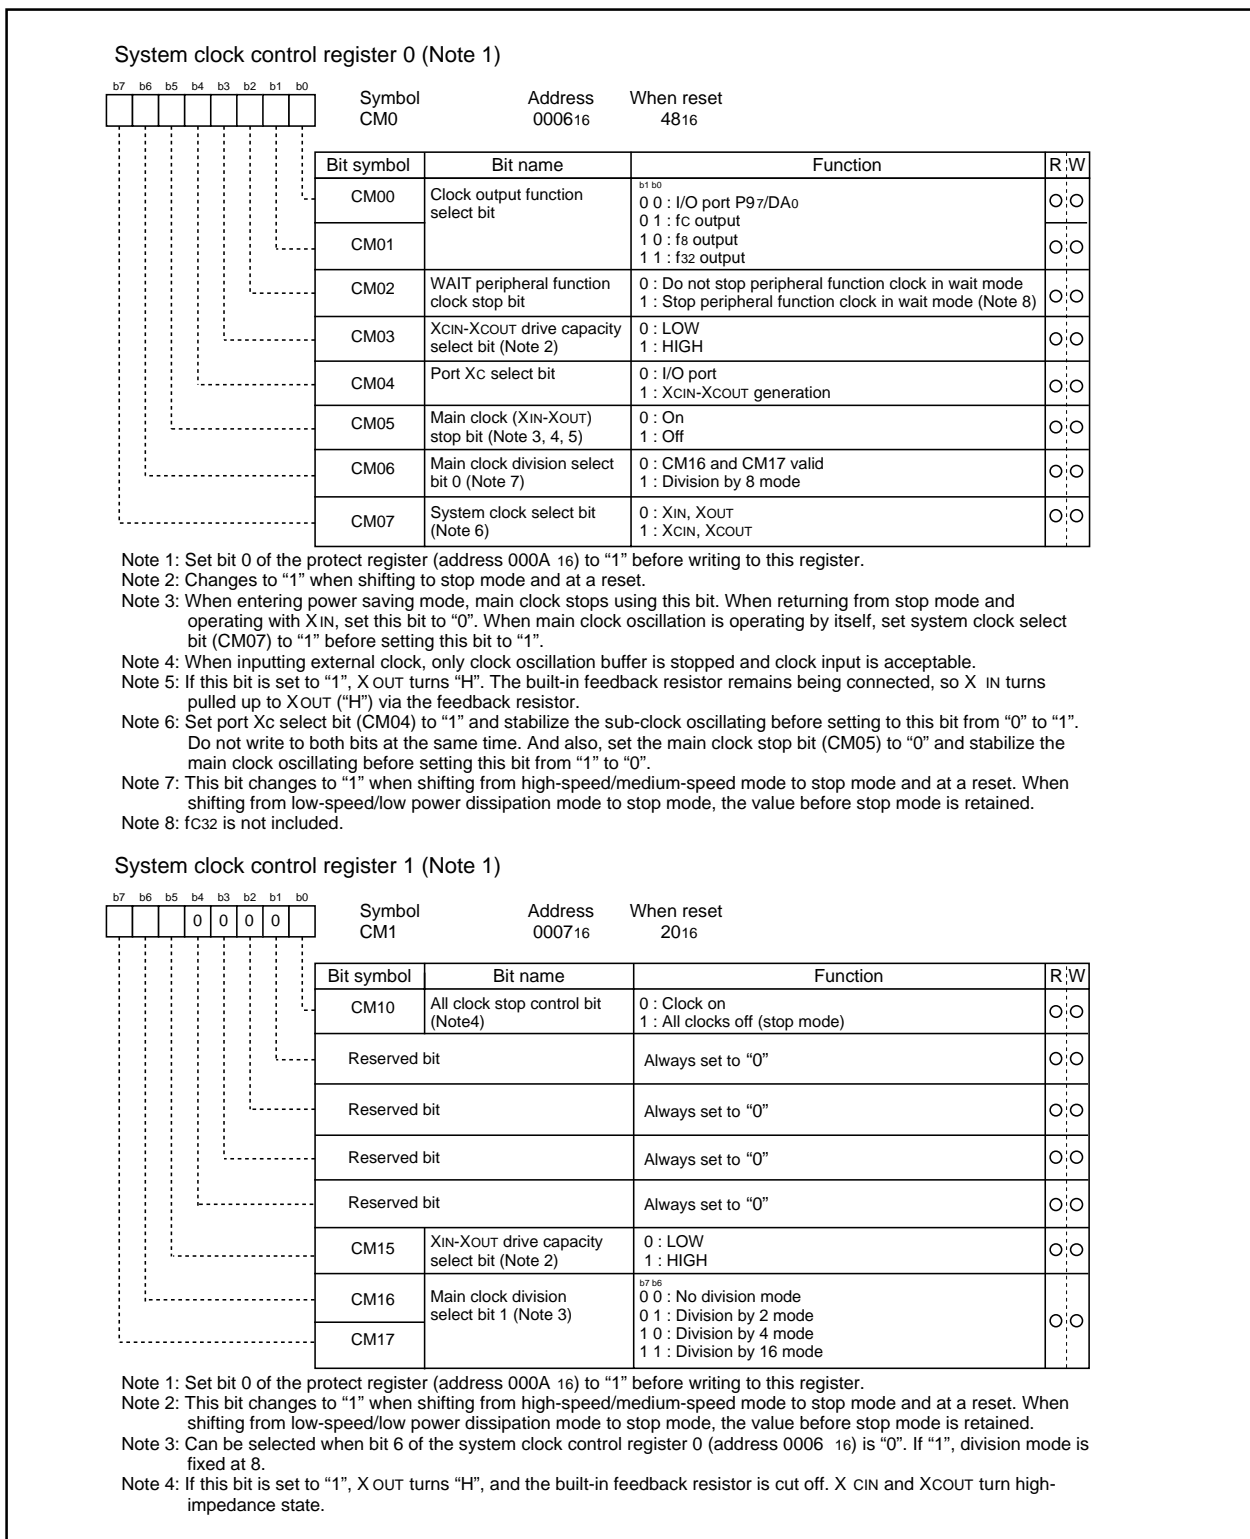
System clock control register 0 (Note 1)

b7 b6 b5 b4 b3 b2 b1 b0

Symbol CM0 Address $0006_{16}$ When reset $48_{16}$

| Bit symbol | Bit name | Function | R | W |
|---|---|---|---|---|
| CM00 | Clock output function select bit | b1 b0<br>0 0 : I/O port $P9_7/DA_0$<br>0 1 : fC output<br>1 0 : $f_8$ output<br>1 1 : $f_{32}$ output | O | O |
| CM01 | | | O | O |
| CM02 | WAIT peripheral function clock stop bit | 0 : Do not stop peripheral function clock in wait mode<br>1 : Stop peripheral function clock in wait mode (Note 8) | O | O |
| CM03 | XCIN-XCOUT drive capacity select bit (Note 2) | 0 : LOW<br>1 : HIGH | O | O |
| CM04 | Port Xc select bit | 0 : I/O port<br>1 : XCIN-XCOUT generation | O | O |
| CM05 | Main clock (XIN-XOUT) stop bit (Note 3, 4, 5) | 0 : On<br>1 : Off | O | O |
| CM06 | Main clock division select bit 0 (Note 7) | 0 : CM16 and CM17 valid<br>1 : Division by 8 mode | O | O |
| CM07 | System clock select bit (Note 6) | 0 : XIN, XOUT<br>1 : XCIN, XCOUT | O | O |

Note 1: Set bit 0 of the protect register (address $000A_{16}$) to “1” before writing to this register.
Note 2: Changes to “1” when shifting to stop mode and at a reset.
Note 3: When entering power saving mode, main clock stops using this bit. When returning from stop mode and operating with XIN, set this bit to “0”. When main clock oscillation is operating by itself, set system clock select bit (CM07) to “1” before setting this bit to “1”.
Note 4: When inputting external clock, only clock oscillation buffer is stopped and clock input is acceptable.
Note 5: If this bit is set to “1”, XOUT turns “H”. The built-in feedback resistor remains being connected, so XIN turns pulled up to XOUT (“H”) via the feedback resistor.
Note 6: Set port Xc select bit (CM04) to “1” and stabilize the sub-clock oscillating before setting to this bit from “0” to “1”. Do not write to both bits at the same time. And also, set the main clock stop bit (CM05) to “0” and stabilize the main clock oscillating before setting this bit from “1” to “0”.
Note 7: This bit changes to “1” when shifting from high-speed/medium-speed mode to stop mode and at a reset. When shifting from low-speed/low power dissipation mode to stop mode, the value before stop mode is retained.
Note 8: $fC_{32}$ is not included.

System clock control register 1 (Note 1)

b7 b6 b5 b4 b3 b2 b1 b0
0 0 0 0

Symbol CM1 Address $0007_{16}$ When reset $20_{16}$

| Bit symbol | Bit name | Function | R | W |
|---|---|---|---|---|
| CM10 | All clock stop control bit (Note4) | 0 : Clock on<br>1 : All clocks off (stop mode) | O | O |
| Reserved bit | | Always set to “0” | O | O |
| Reserved bit | | Always set to “0” | O | O |
| Reserved bit | | Always set to “0” | O | O |
| Reserved bit | | Always set to “0” | O | O |
| CM15 | XIN-XOUT drive capacity select bit (Note 2) | 0 : LOW<br>1 : HIGH | O | O |
| CM16 | Main clock division select bit 1 (Note 3) | b7 b6<br>0 0 : No division mode<br>0 1 : Division by 2 mode<br>1 0 : Division by 4 mode<br>1 1 : Division by 16 mode | O | O |
| CM17 | | | | |

Note 1: Set bit 0 of the protect register (address $000A_{16}$) to “1” before writing to this register.
Note 2: This bit changes to “1” when shifting from high-speed/medium-speed mode to stop mode and at a reset. When shifting from low-speed/low power dissipation mode to stop mode, the value before stop mode is retained.
Note 3: Can be selected when bit 6 of the system clock control register 0 (address $0006_{16}$) is “0”. If “1”, division mode is fixed at 8.
Note 4: If this bit is set to “1”, XOUT turns “H”, and the built-in feedback resistor is cut off. XCIN and XCOUT turn high-impedance state.